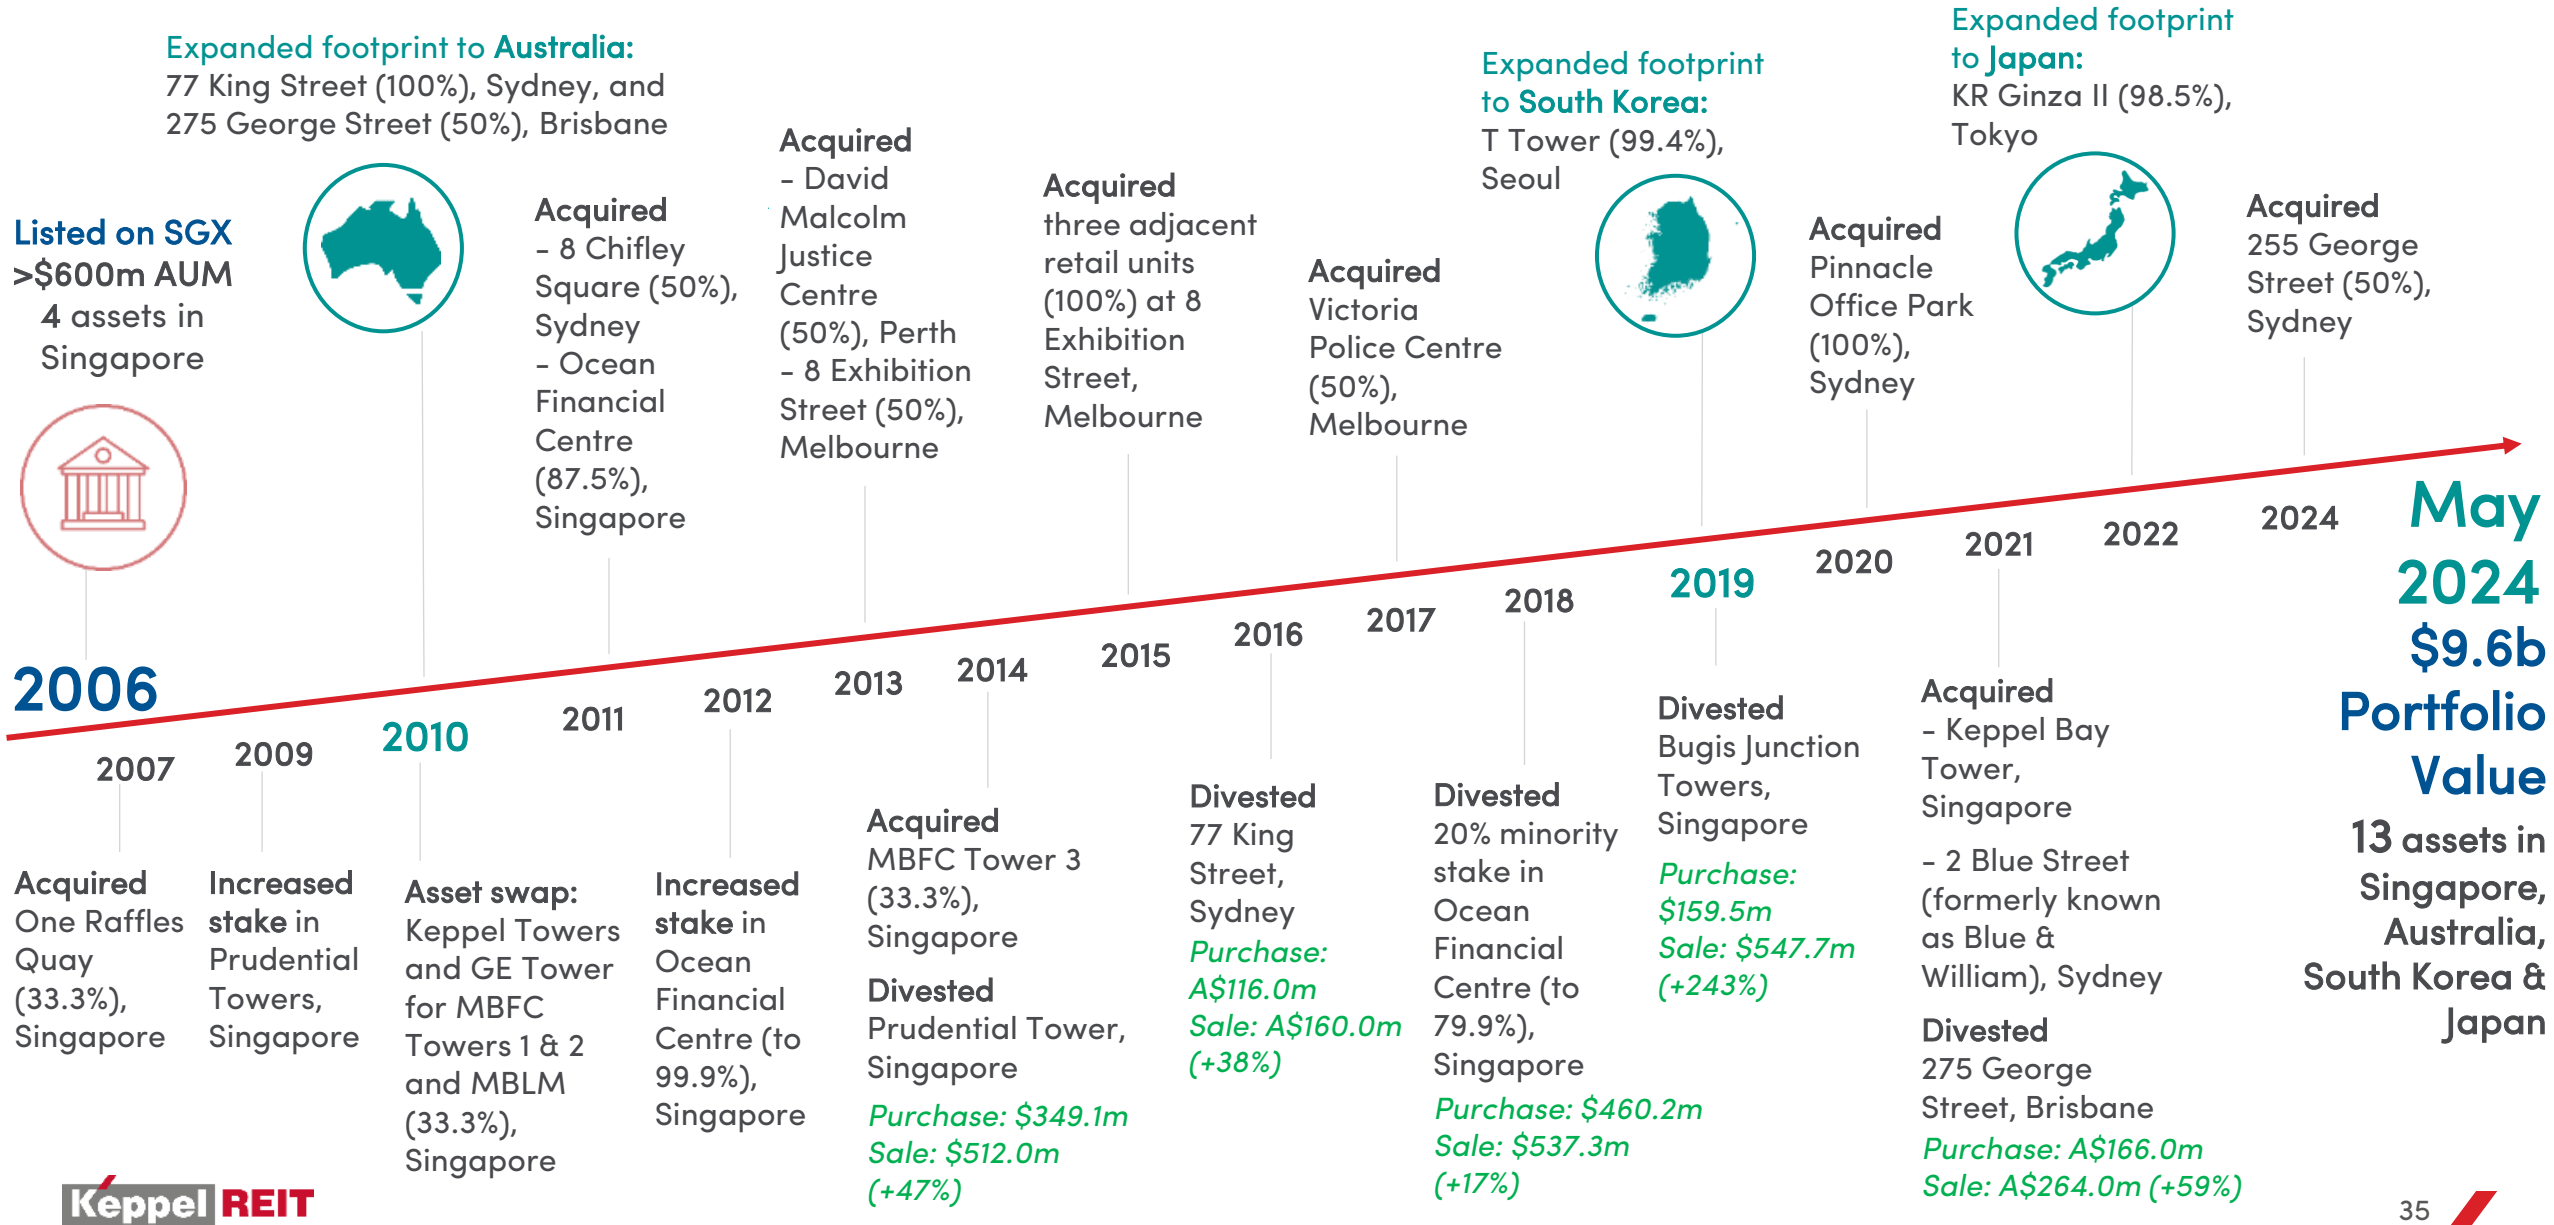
Listed on SGX
>$600m AUM
4 assets in Singapore

2006

Expanded footprint to Australia:
77 King Street (100%), Sydney, and 275 George Street (50%), Brisbane

Acquired
– 8 Chifley Square (50%), Sydney
– Ocean Financial Centre (87.5%), Singapore

Acquired
– David Malcolm Justice Centre (50%), Perth
– 8 Exhibition Street (50%), Melbourne

Acquired
three adjacent retail units (100%) at 8 Exhibition Street, Melbourne

Acquired
Victoria Police Centre (50%), Melbourne

Expanded footprint to South Korea:
T Tower (99.4%), Seoul

Acquired
Pinnacle Office Park (100%), Sydney

Expanded footprint to Japan:
KR Ginza II (98.5%), Tokyo

Acquired
255 George Street (50%), Sydney

2007 2009 2010 2011 2012 2013 2014 2015 2016 2017 2018 2019 2020 2021 2022 2024

May 2024
$9.6b Portfolio Value
13 assets in Singapore, Australia, South Korea & Japan

Acquired
One Raffles Quay (33.3%), Singapore

Increased stake in Prudential Towers, Singapore

Asset swap:
Keppel Towers and GE Tower for MBFC Towers 1 & 2 and MBLM (33.3%), Singapore

Increased stake in Ocean Financial Centre (to 99.9%), Singapore

Acquired
MBFC Tower 3 (33.3%), Singapore
Divested
Prudential Tower, Singapore
Purchase: $349.1m
Sale: $512.0m
(+47%)

Divested
77 King Street, Sydney
Purchase: A$116.0m
Sale: A$160.0m
(+38%)

Divested
20% minority stake in Ocean Financial Centre (to 79.9%), Singapore
Purchase: $460.2m
Sale: $537.3m
(+17%)

Divested
Bugis Junction Towers, Singapore
Purchase: $159.5m
Sale: $547.7m
(+243%)

Acquired
– Keppel Bay Tower, Singapore
– 2 Blue Street (formerly known as Blue & William), Sydney
Divested
275 George Street, Brisbane
Purchase: A$166.0m
Sale: A$264.0m (+59%)

Keppel REIT

35